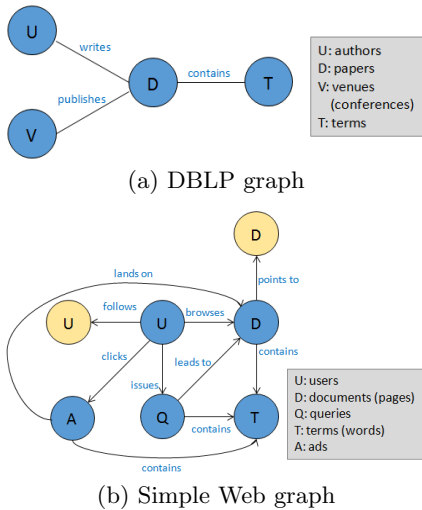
U
writes
D
contains
T
publishes
V

U: authors
D: papers
V: venues (conferences)
T: terms

(a) DBLP graph

D
points to
lands on
follows
U
U
browses
D
clicks
leads to
contains
issues
A
Q
contains
T
contains

U: users
D: documents (pages)
Q: queries
T: terms (words)
A: ads

(b) Simple Web graph